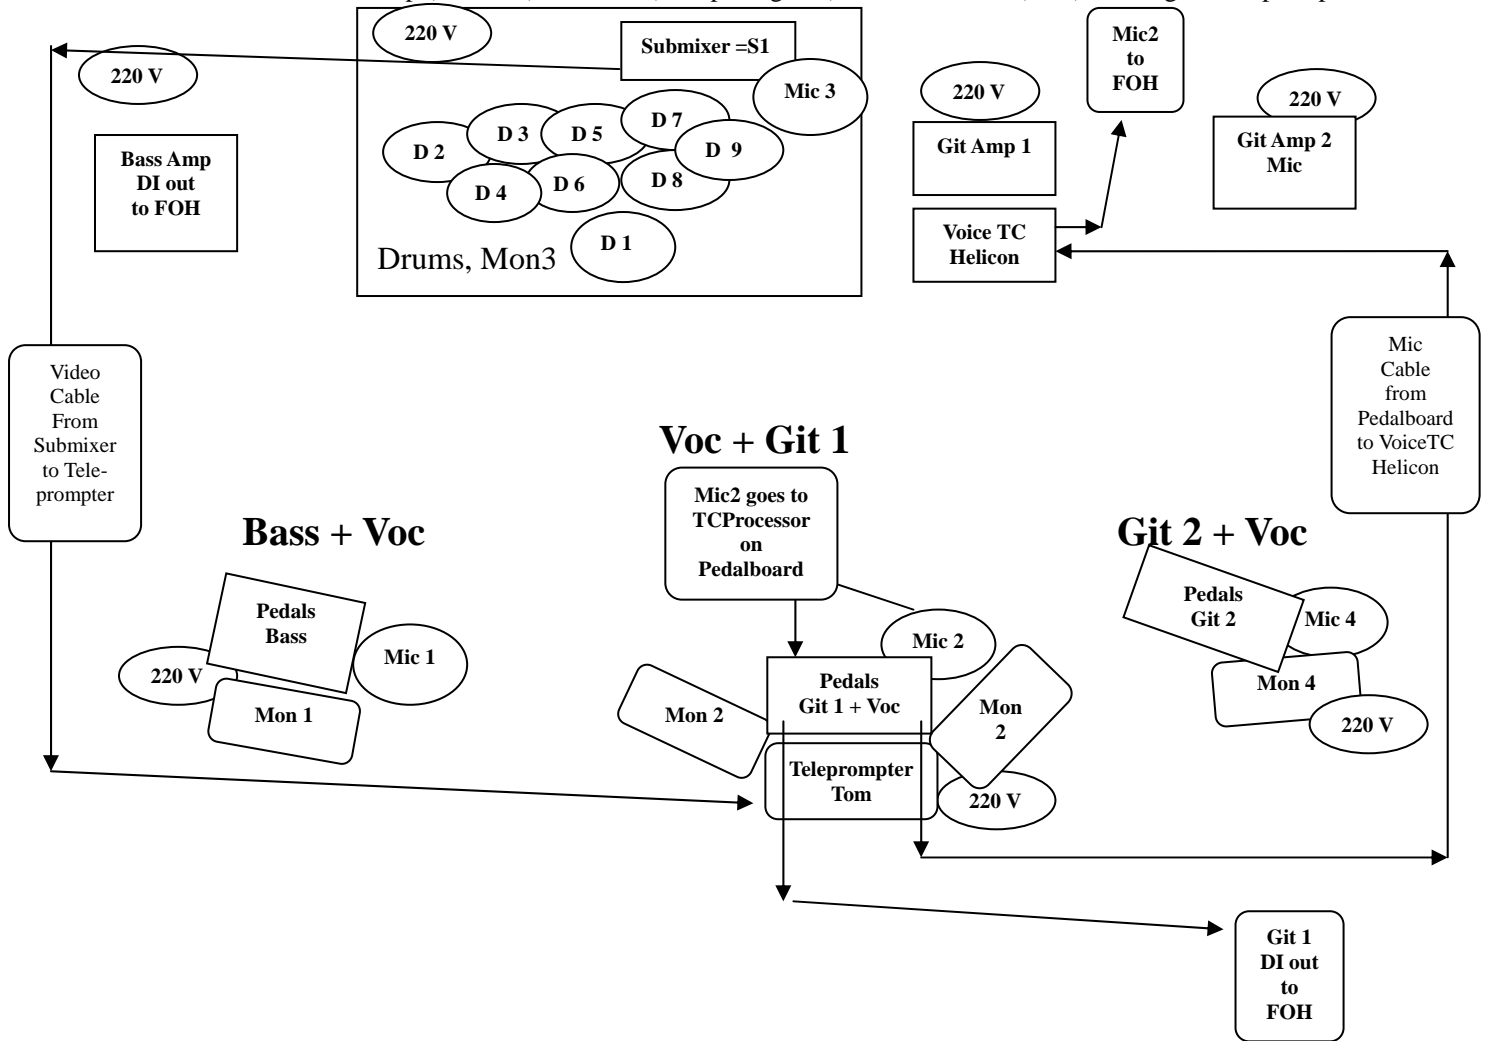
220 V

Submixer =S1

Mic 3

220 V

D 2

D 3

D 5

D 7

D 9

D 4

D 6

D 8

D 1

Drums, Mon3

Bass Amp DI out to FOH

Mic2 to FOH

220 V

Git Amp 1

220 V

Git Amp 2 Mic

Voice TC Helicon

Video Cable From Submixer to Teleprompter

Mic Cable from Pedalboard to VoiceTC Helicon

Voc + Git 1

Mic2 goes to TCProcessor on Pedalboard

Bass + Voc

Git 2 + Voc

Pedals Bass

Mic 1

220 V

Mon 1

Mic 2

Mon 2

Pedals Git 1 + Voc

Mon 2

Teleprompter Tom

220 V

Pedals Git 2

Mic 4

Mon 4

220 V

Git 1 DI out to FOH